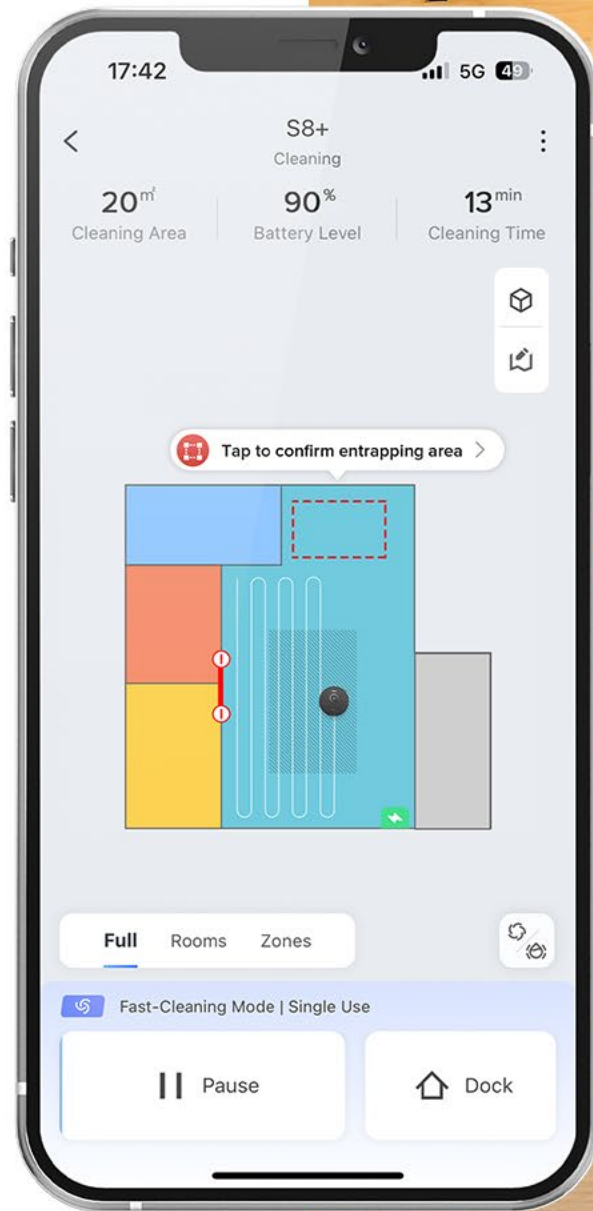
17:42

5G 49

<

S8+

Cleaning

20$^{m^2}$
Cleaning Area

90$^{\%}$
Battery Level

13$^{min}$
Cleaning Time

Tap to confirm entrapping area >

Full Rooms Zones

Fast-Cleaning Mode | Single Use

Pause

Dock